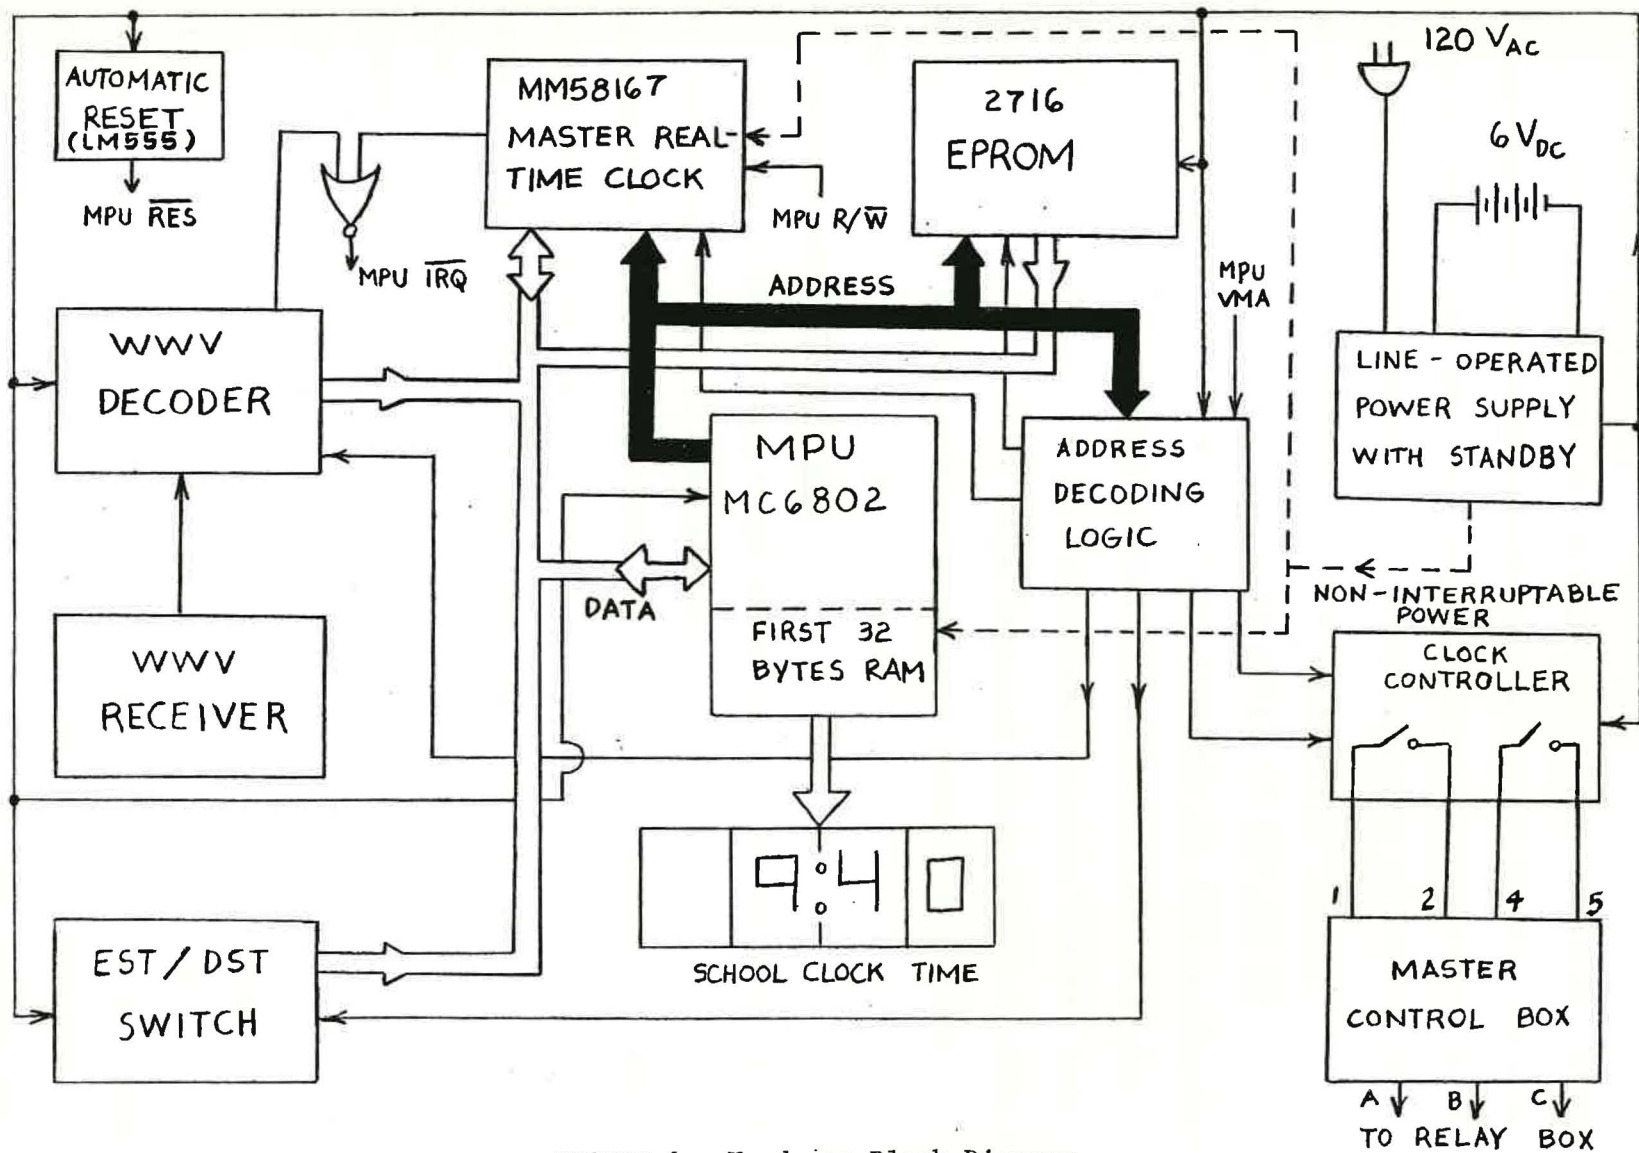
AUTOMATIC RESET (LM555)

MPU $\overline{RES}$

MM58167 MASTER REAL-TIME CLOCK

MPU $\overline{IRQ}$

MPU R/$\overline{W}$

2716 EPROM

120 $V_{AC}$

6 $V_{DC}$

ADDRESS

MPU VMA

WWV DECODER

LINE - OPERATED POWER SUPPLY WITH STANDBY

MPU MC6802

ADDRESS DECODING LOGIC

DATA

FIRST 32 BYTES RAM

NON-INTERRUPTABLE POWER

CLOCK CONTROLLER

WWV RECEIVER

9:40

1 2 4 5

SCHOOL CLOCK TIME

EST / DST SWITCH

MASTER CONTROL BOX

A B C

TO RELAY BOX

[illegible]